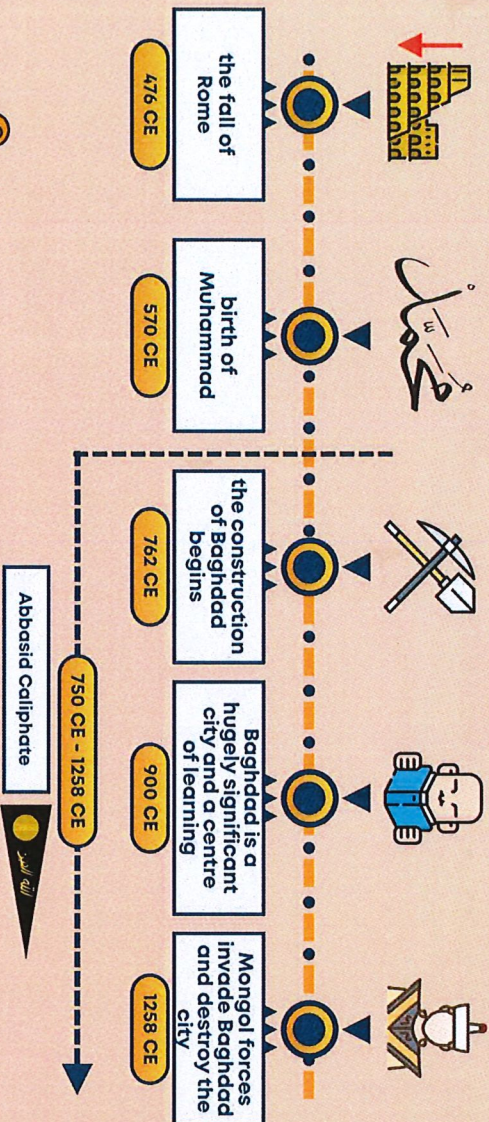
the fall of Rome

476 CE

محمد

birth of Muhammad

570 CE

the construction of Baghdad begins

762 CE

Baghdad is a hugely significant city and a centre of learning

900 CE

Mongol forces invade Baghdad and destroy the city

1258 CE

750 CE - 1258 CE

Abbasid Caliphate

الله اكبر